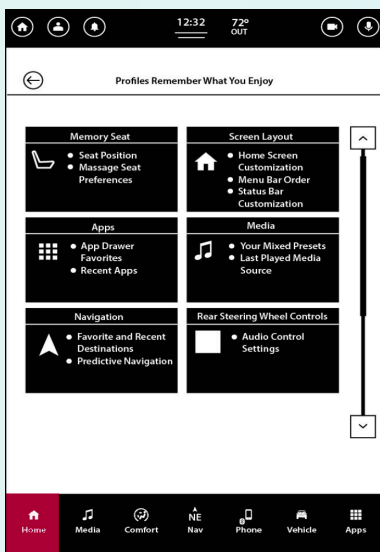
12:32 72° OUT

Profiles Remember What You Enjoy

Memory Seat
• Seat Position
• Massage Seat Preferences

Screen Layout
• Home Screen Customization
• Menu Bar Order
• Status Bar Customization

Apps
• App Drawer Favorites
• Recent Apps

Media
• Your Mixed Presets
• Last Played Media Source

Navigation
• Favorite and Recent Destinations
• Predictive Navigation

Rear Steering Wheel Controls
• Audio Control Settings

Home Media Comfort NE Nav Phone Vehicle Apps